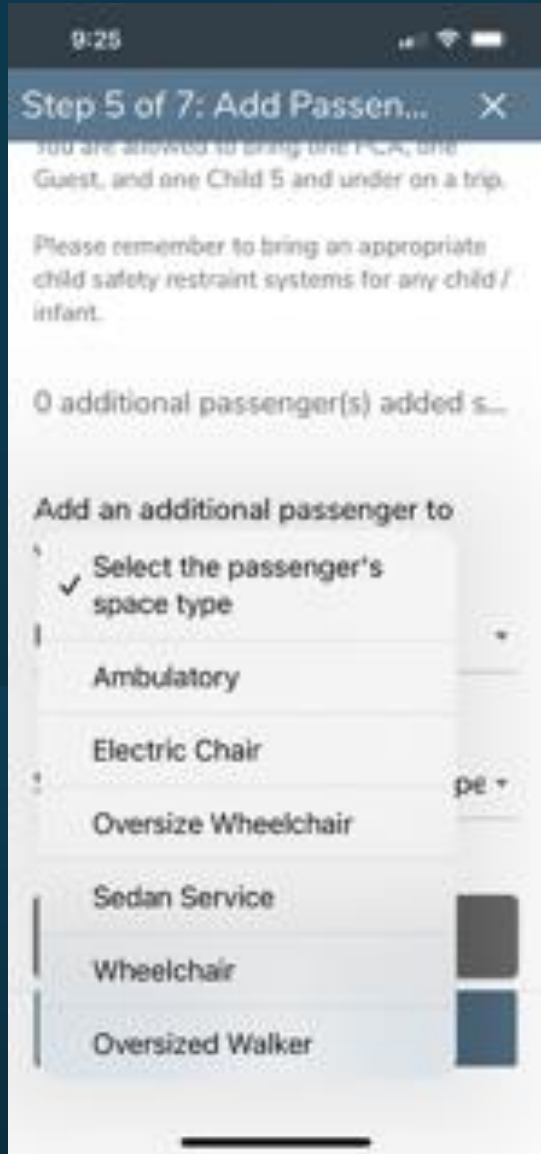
9:25

Step 5 of 7: Add Passen... ✕

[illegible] Guest, and one Child 5 and under on a trip.

Please remember to bring an appropriate child safety restraint systems for any child / infant.

0 additional passenger(s) added s...

Add an additional passenger to

✓ Select the passenger's space type

Ambulatory

Electric Chair

Oversize Wheelchair

Sedan Service

Wheelchair

Oversized Walker

pe